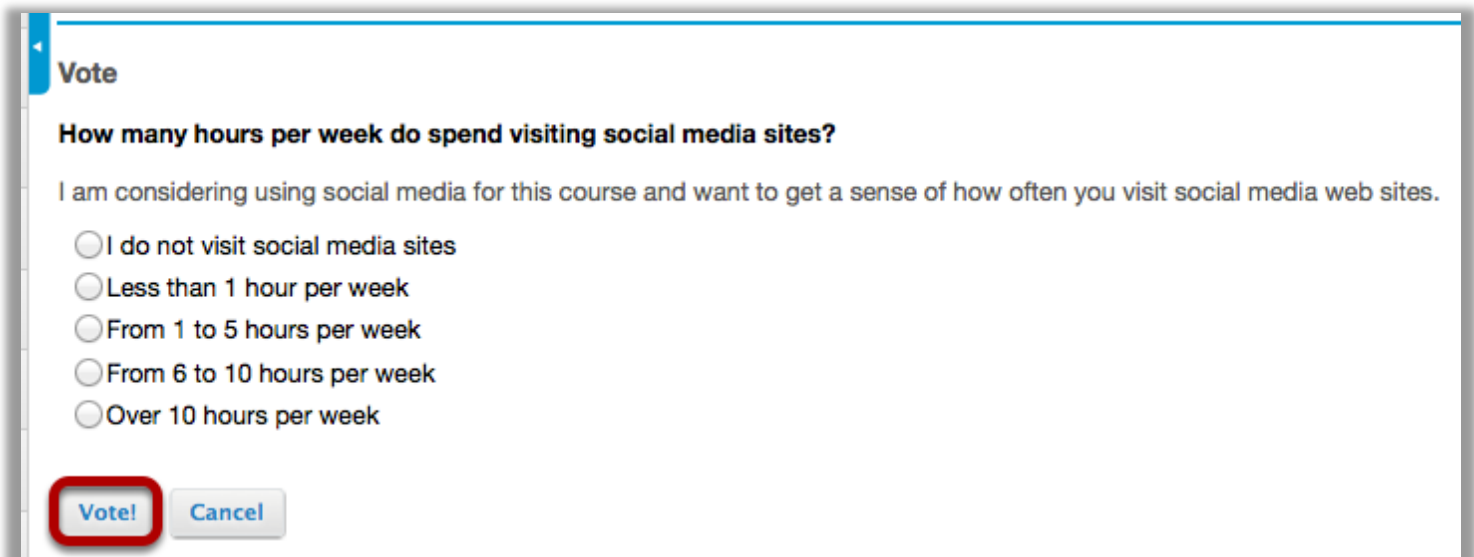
Vote

How many hours per week do spend visiting social media sites?

I am considering using social media for this course and want to get a sense of how often you visit social media web sites.

I do not visit social media sites
Less than 1 hour per week
From 1 to 5 hours per week
From 6 to 10 hours per week
Over 10 hours per week

Vote! Cancel